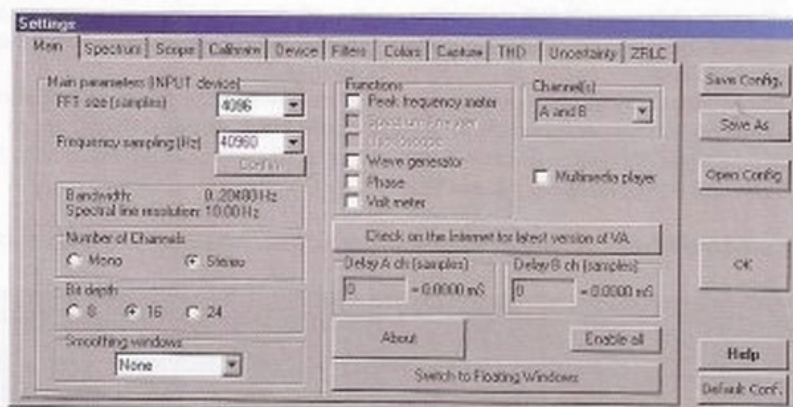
Settings

Main | Spectrum | Scope | Calibrate | Device | Filters | Colors | Capture | THD | Uncertainty | ZRLC

Main parameters (INPUT device)
FFT size (samples) 4096
Frequency sampling (Hz) 40960
Confirm

Bandwidth: 0-20480 Hz
Spectral line resolution: 10.00 Hz

Number of Channels
Mono Stereo

Bit depth
8 16 24

Smoothing windows
None

Functions
Peak frequency meter
Spectrum analyzer
Oscilloscope
Wave generator
Phase
Volt meter

Channel(s)
A and B

Multimedia player

Check on the Internet for latest version of VA

Delay A ch (samples)
0 = 0.0000 mS

Delay B ch (samples)
0 = 0.0000 mS

About

Enable all

Switch to Floating Windows

Save Config.

Save As

Open Config

OK

Help

Default Conf.